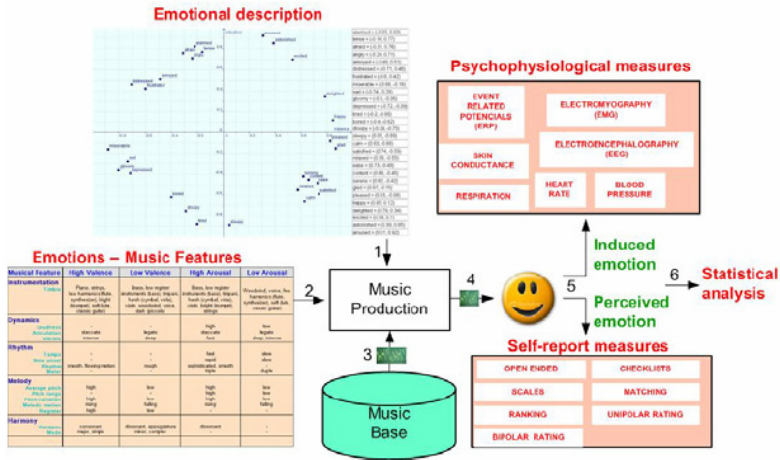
Emotional description

Psychophysiological measures

EVENT RELATED POTENCIALS (ERP)

ELECTROMYOGRAPHY (EMG)

SKIN CONDUCTANCE

ELECTROENCEPHALOGRAPHY (EEG)

RESPIRATION

HEART RATE

BLOOD PRESSURE

Emotions – Music Features

| Musical feature | High Valence | Low Valence | High Arousal | Low Arousal |
|---|---|---|---|---|
| Instrumentation | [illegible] | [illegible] | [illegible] | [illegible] |
| Dynamics | staccato | legato | high staccato | low legato |
| Rhythm | smooth, flowing motion | rough | fast rapid sophisticated, smooth | slow slow duple |
| Melody | high high high | low low falling low | high high high high | low low falling low |
| Harmony | consonant major, simple | dissonant, complex | dissonant | - |

1

2

3

4

5

6

Music Production

Music Base

Induced emotion

Perceived emotion

Statistical analysis

Self-report measures

OPEN ENDED

CHECKLISTS

SCALES

MATCHING

RANKING

UNIPOLAR RATING

BIPOLAR RATING